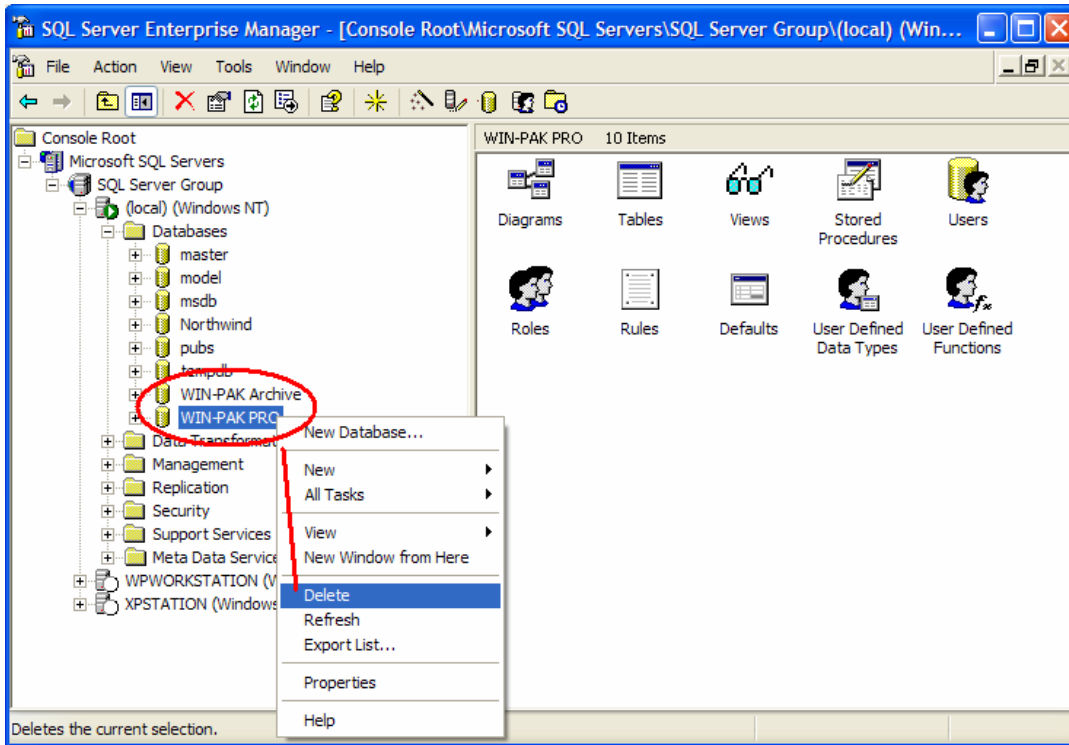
SQL Server Enterprise Manager - [Console Root\Microsoft SQL Servers\SQL Server Group\(local) (Win...

File Action View Tools Window Help

Console Root
Microsoft SQL Servers
SQL Server Group
(local) (Windows NT)
Databases
master
model
msdb
Northwind
pubs
tempdb
WIN-PAK Archive
WIN-PAK PRO
Data Transformat
Management
Replication
Security
Support Services
Meta Data Service
WPWORKSTATION (W
XPSTATION (Windows

WIN-PAK PRO 10 Items

Diagrams
Tables
Views
Stored Procedures
Users
Roles
Rules
Defaults
User Defined Data Types
User Defined Functions

New Database...
New
All Tasks
View
New Window from Here
Delete
Refresh
Export List...
Properties
Help

Deletes the current selection.